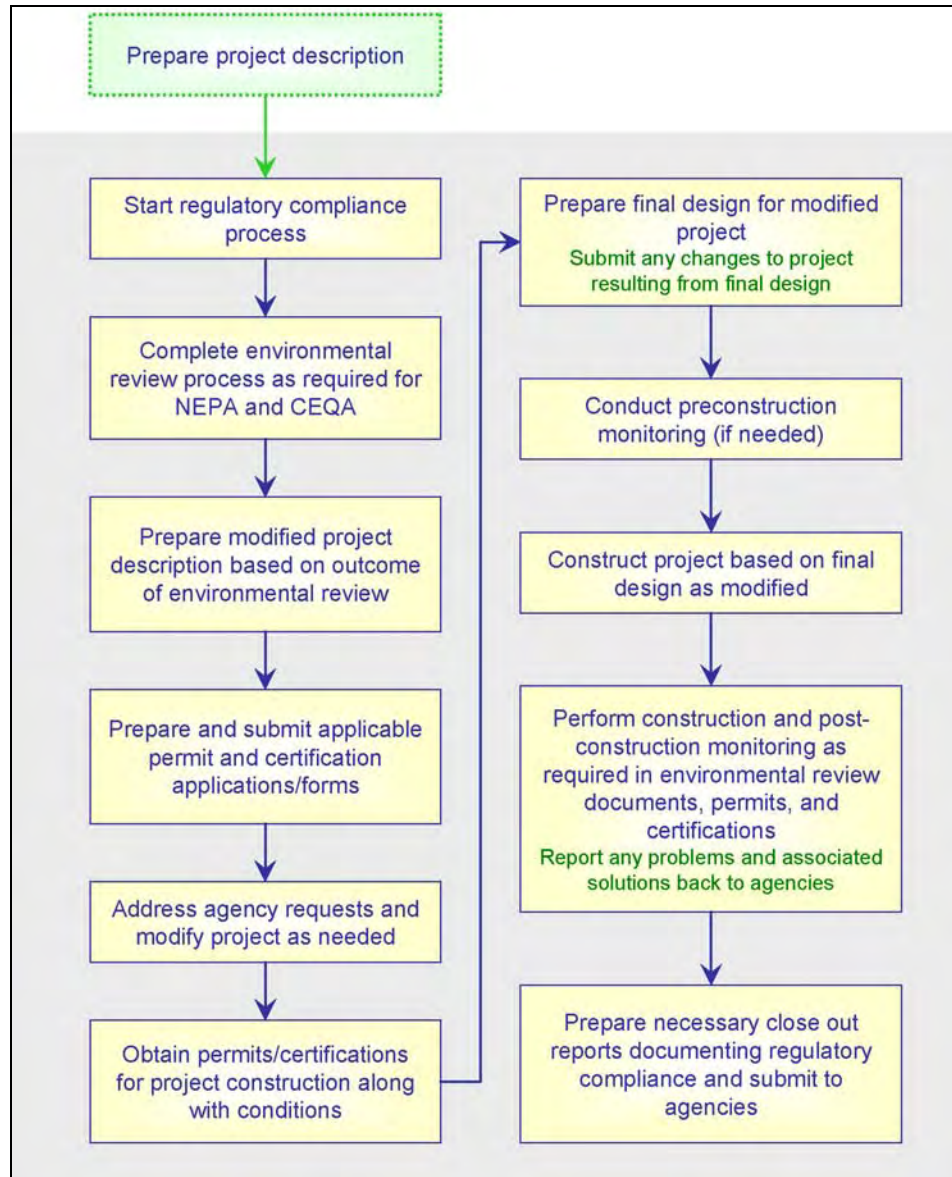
Prepare project description

Start regulatory compliance process

Complete environmental review process as required for NEPA and CEQA

Prepare modified project description based on outcome of environmental review

Prepare and submit applicable permit and certification applications/forms

Address agency requests and modify project as needed

Obtain permits/certifications for project construction along with conditions

Prepare final design for modified project
Submit any changes to project resulting from final design

Conduct preconstruction monitoring (if needed)

Construct project based on final design as modified

Perform construction and post-construction monitoring as required in environmental review documents, permits, and certifications
Report any problems and associated solutions back to agencies

Prepare necessary close out reports documenting regulatory compliance and submit to agencies